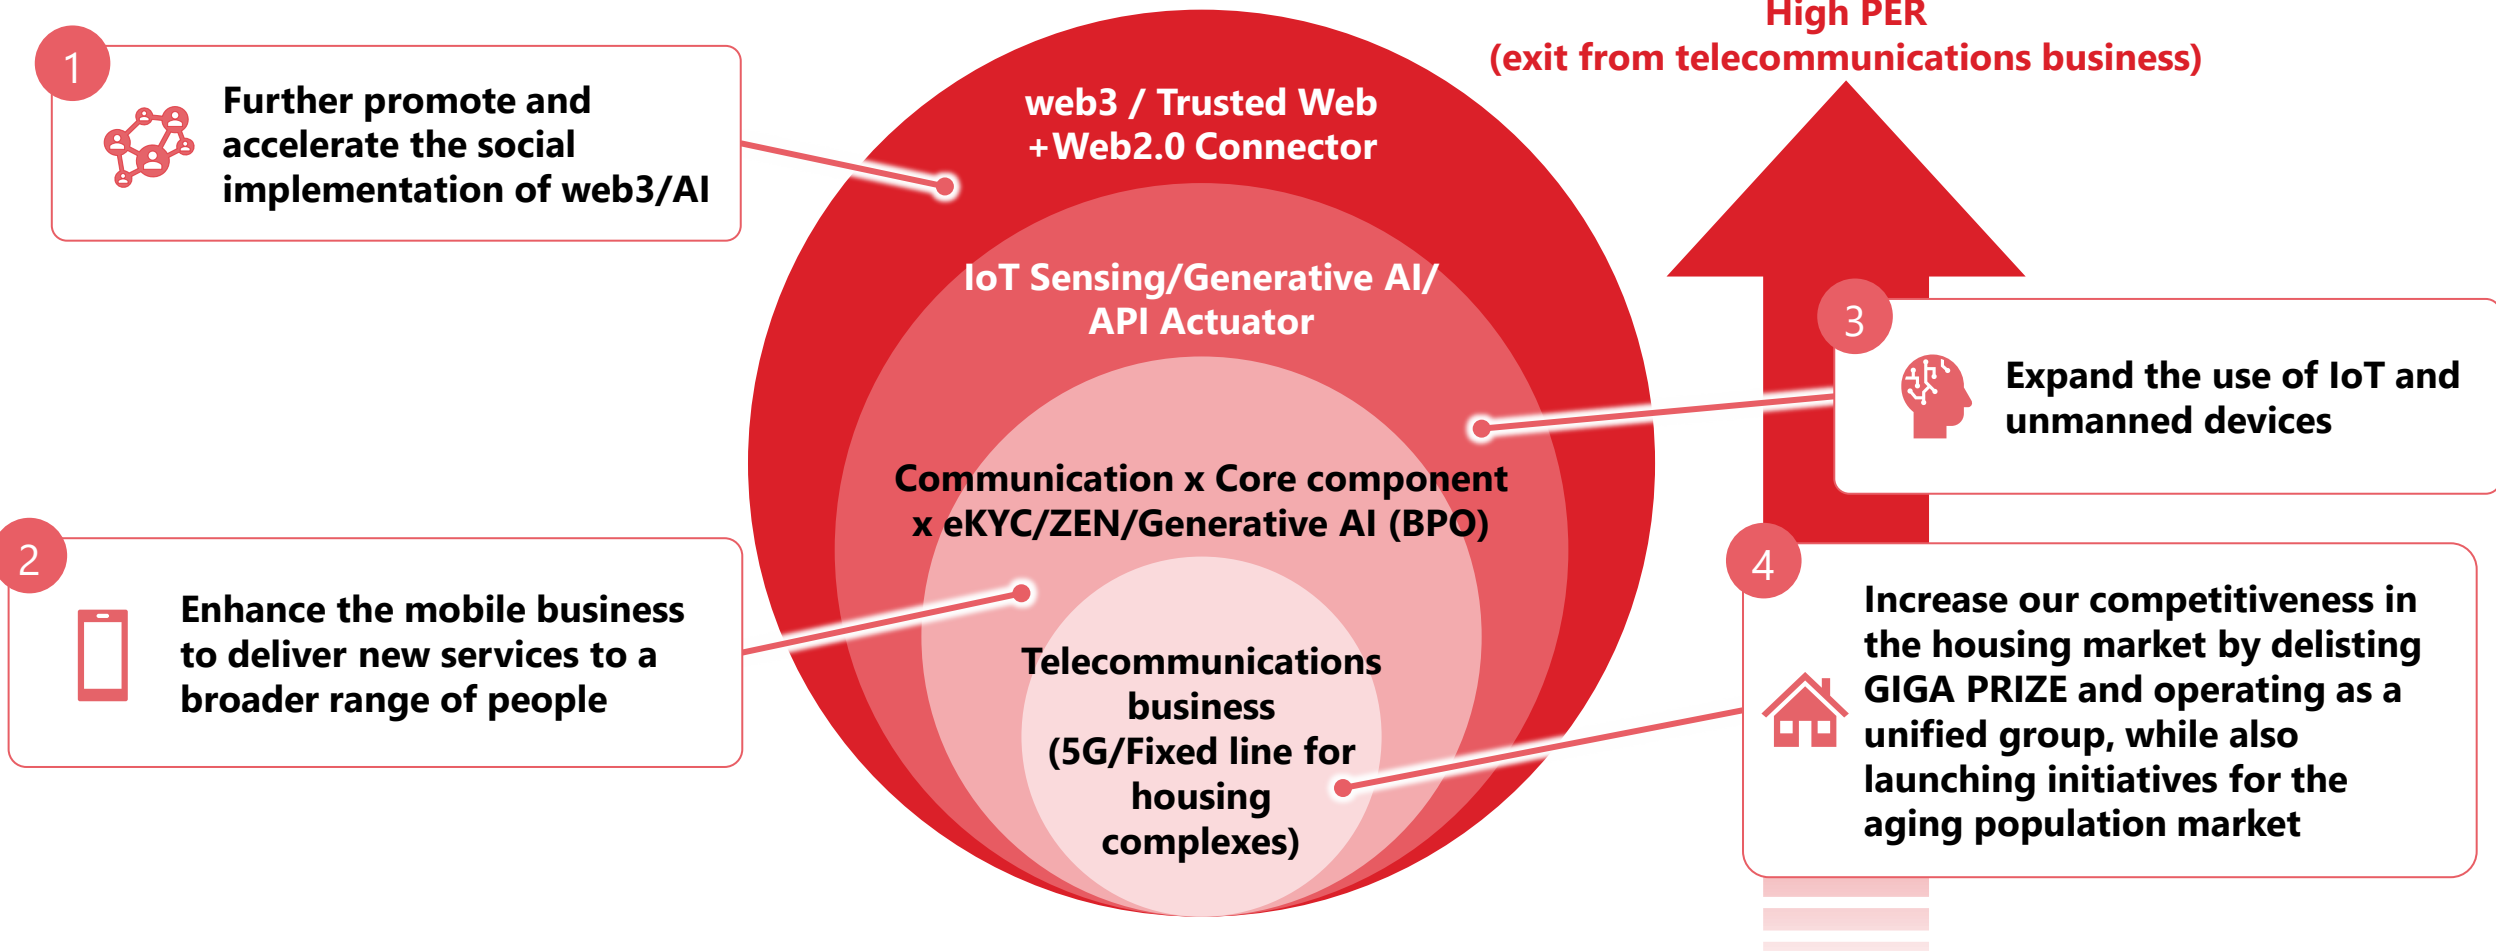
High PER
(exit from telecommunications business)

1
Further promote and accelerate the social implementation of web3/AI

web3 / Trusted Web +Web2.0 Connector

IoT Sensing/Generative AI/ API Actuator

Communication x Core component x eKYC/ZEN/Generative AI (BPO)

Telecommunications business (5G/Fixed line for housing complexes)

2
Enhance the mobile business to deliver new services to a broader range of people

3
Expand the use of IoT and unmanned devices

4
Increase our competitiveness in the housing market by delisting GIGA PRIZE and operating as a unified group, while also launching initiatives for the aging population market